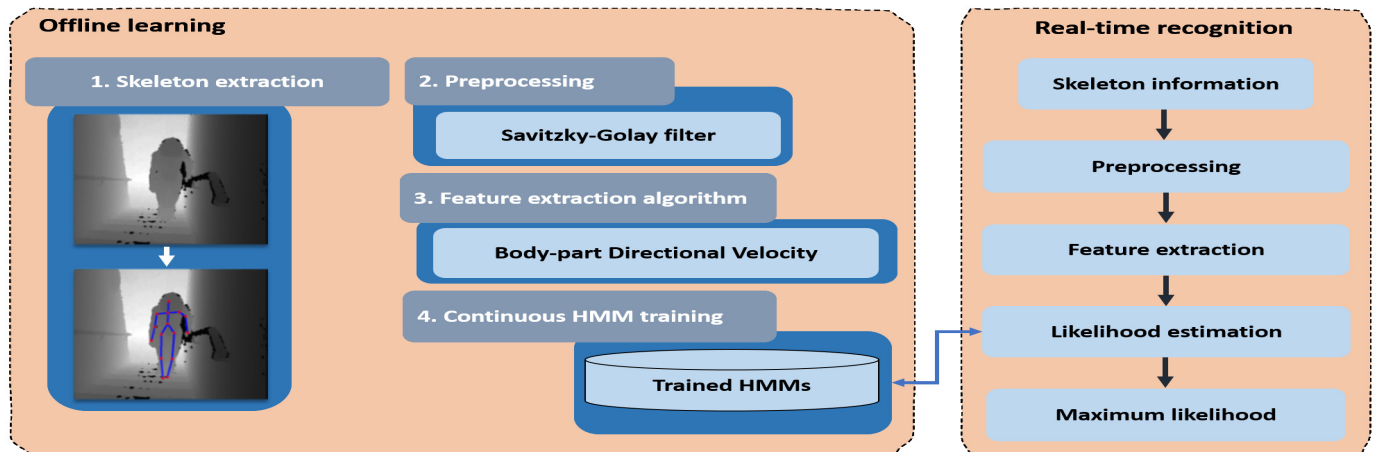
Offline learning

1. Skeleton extraction

2. Preprocessing

Savitzky-Golay filter

3. Feature extraction algorithm

Body-part Directional Velocity

4. Continuous HMM training

Trained HMMs

Real-time recognition

Skeleton information

Preprocessing

Feature extraction

Likelihood estimation

Maximum likelihood